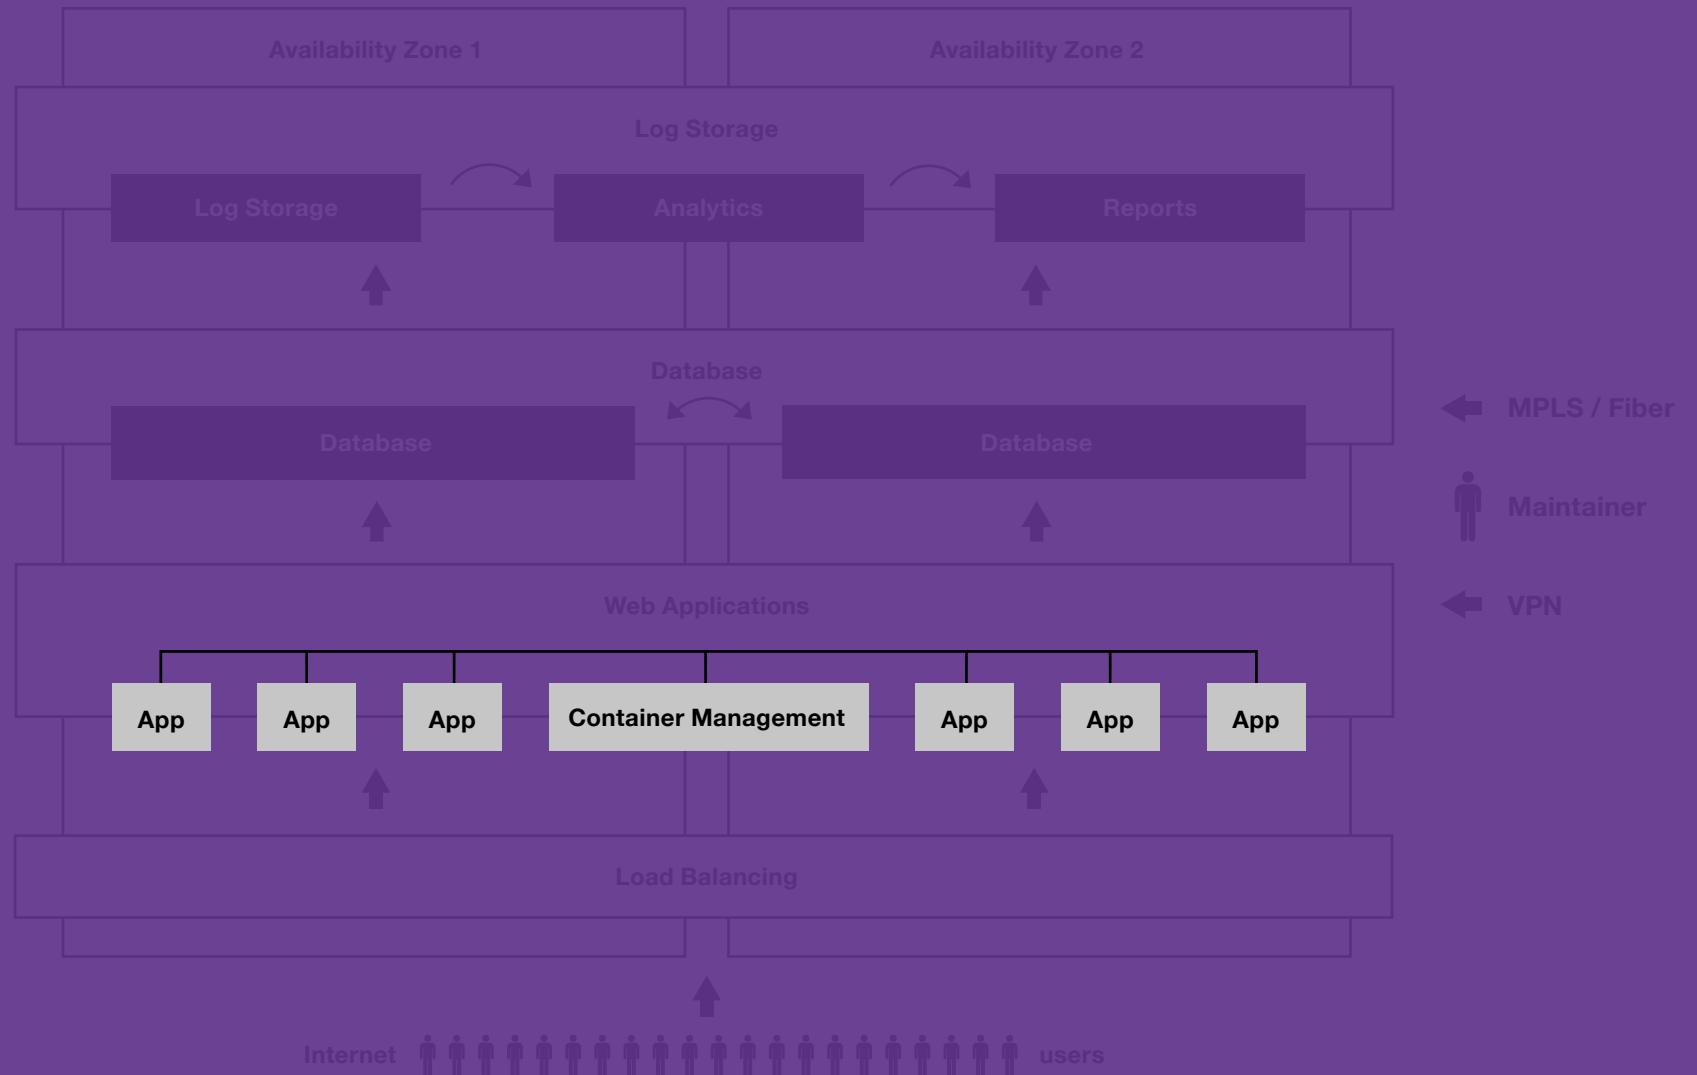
Availability Zone 1

Availability Zone 2

Log Storage

Log Storage

Analytics

Reports

Database

Database

Database

MPLS / Fiber

Maintainer

VPN

Web Applications

App

App

App

Container Management

App

App

App

Load Balancing

Internet

users